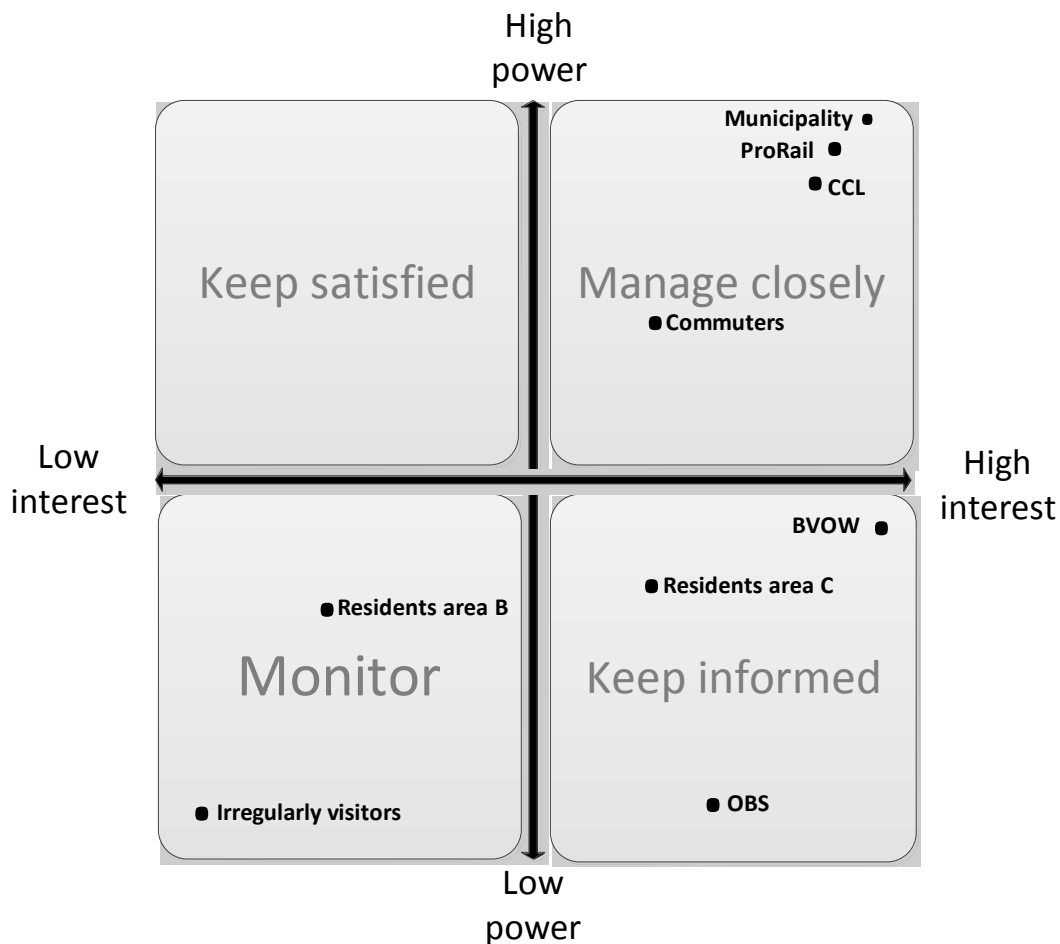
High power

Keep satisfied

Municipality
ProRail
CCL

Manage closely

Commuters

Low interest

High interest

Monitor

Residents area B

Irregularly visitors

BVOW

Residents area C

Keep informed

OBS

Low power